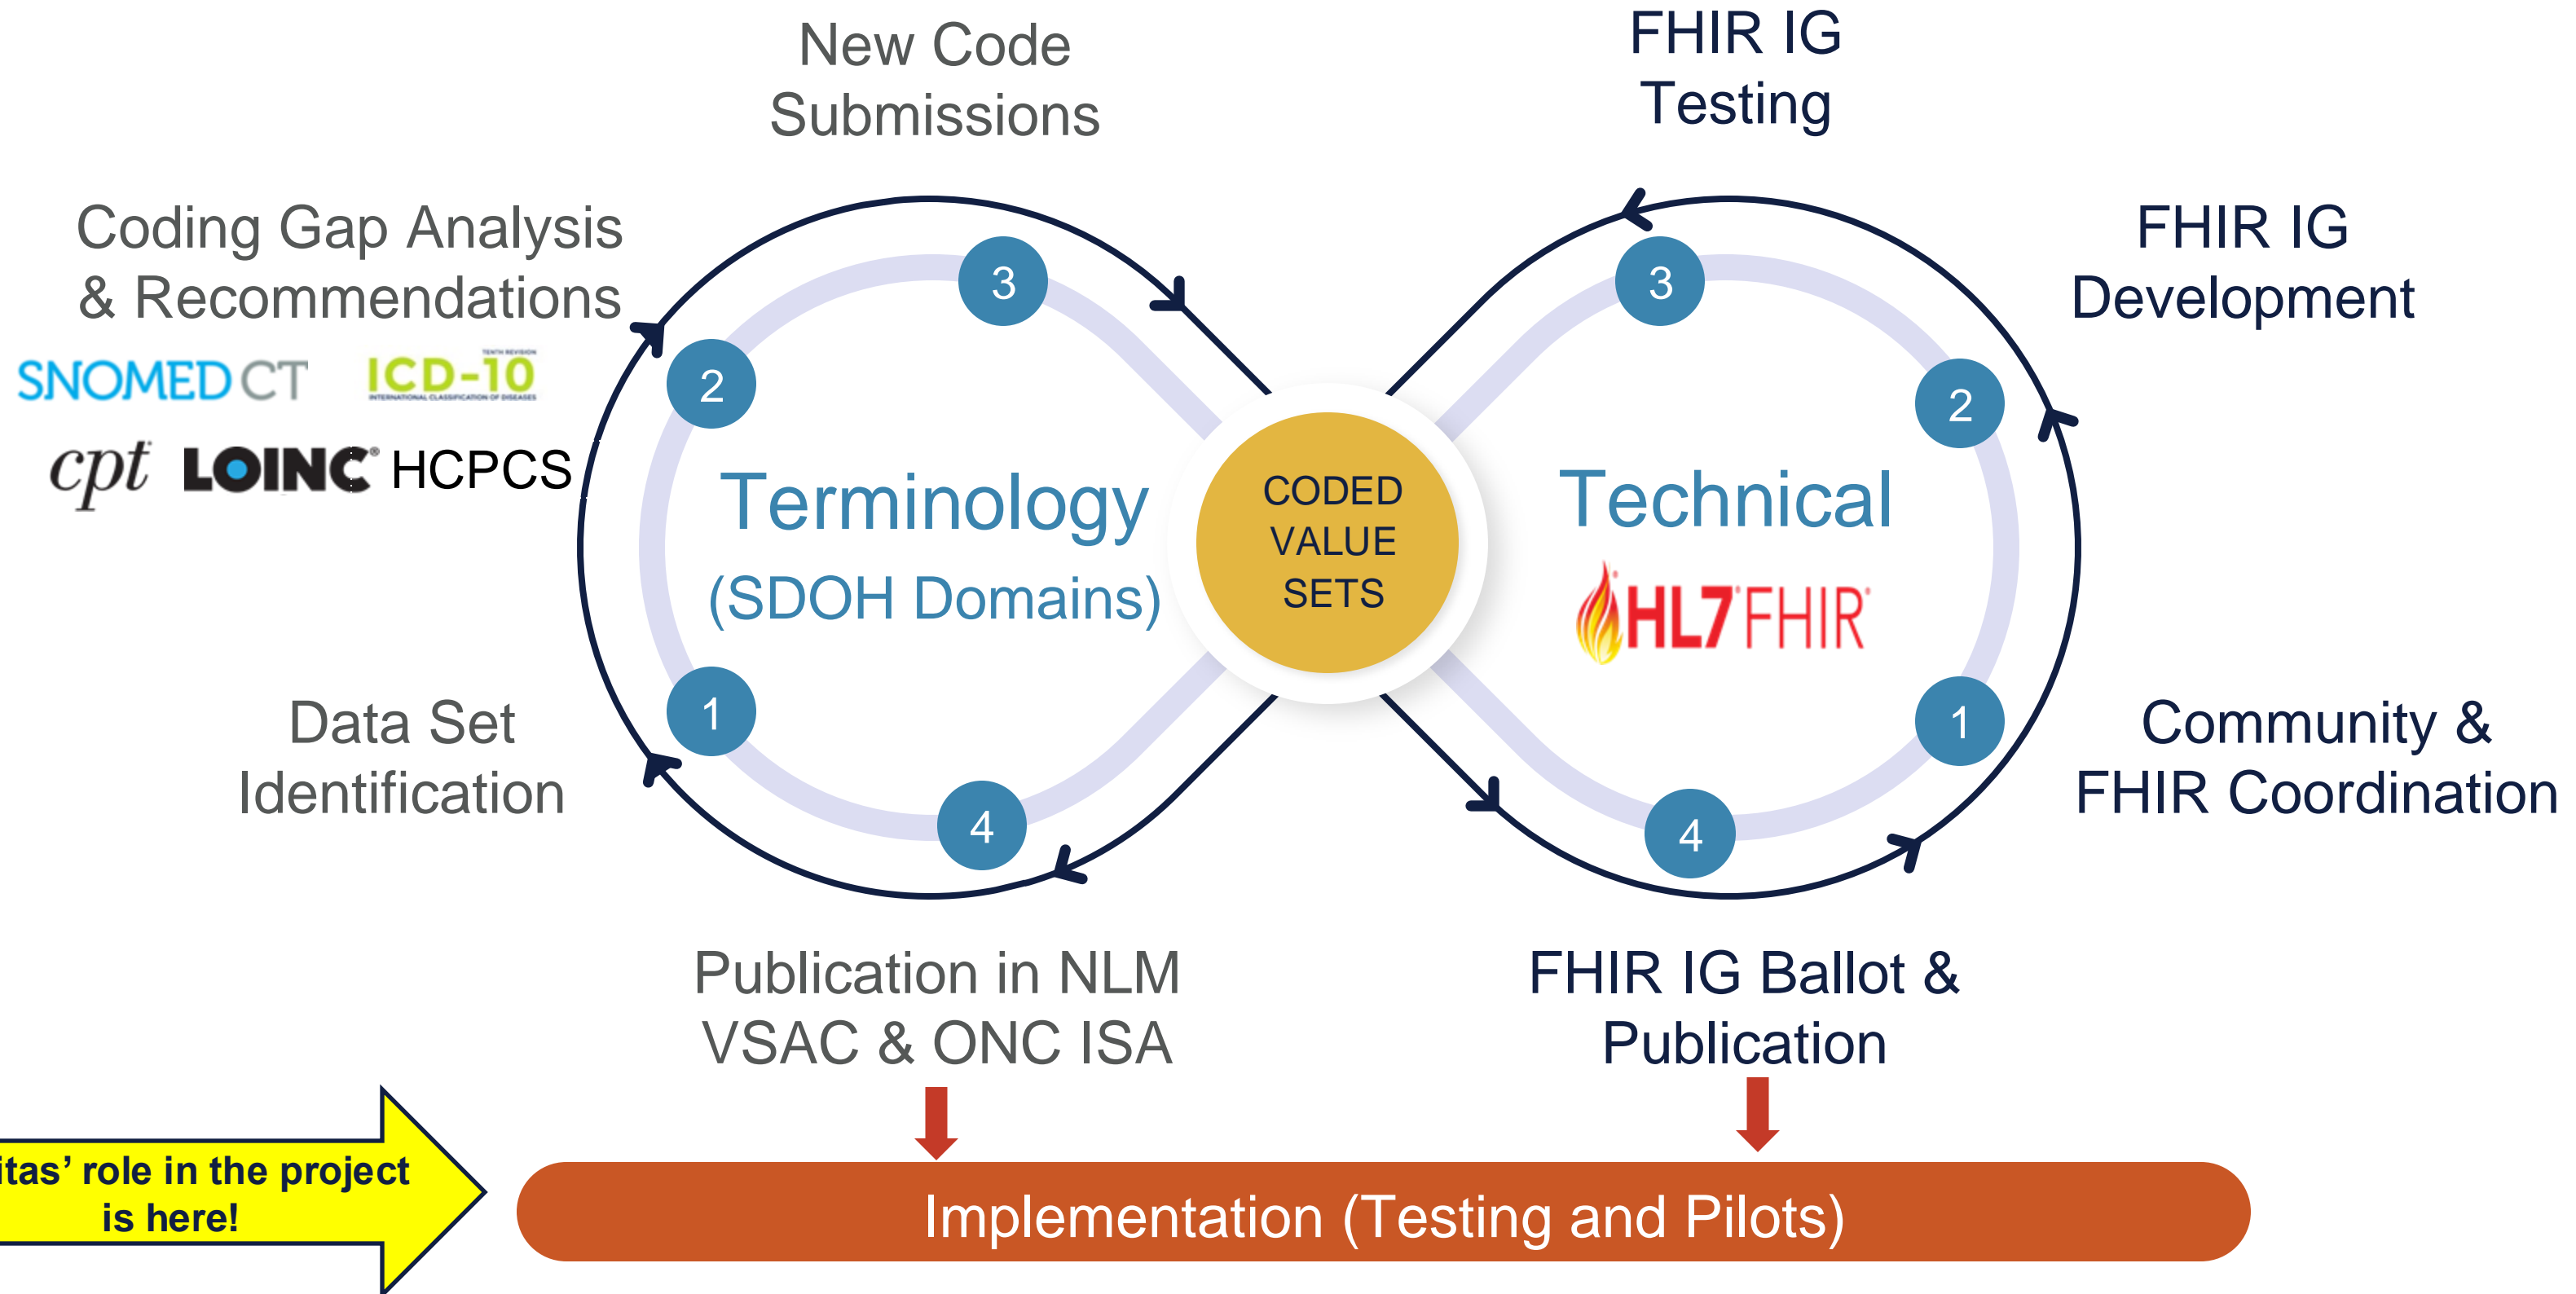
New Code Submissions

FHIR IG Testing

Coding Gap Analysis & Recommendations

SNOMED CT ICD-10

cpt LOINC HCPCS

FHIR IG Development

3

2

Terminology

(SDOH Domains)

1

4

CODED VALUE SETS

3

2

Technical

HL7 FHIR

1

4

Data Set Identification

Community & FHIR Coordination

Publication in NLM VSAC & ONC ISA

FHIR IG Ballot & Publication

itas' role in the project is here!

Implementation (Testing and Pilots)